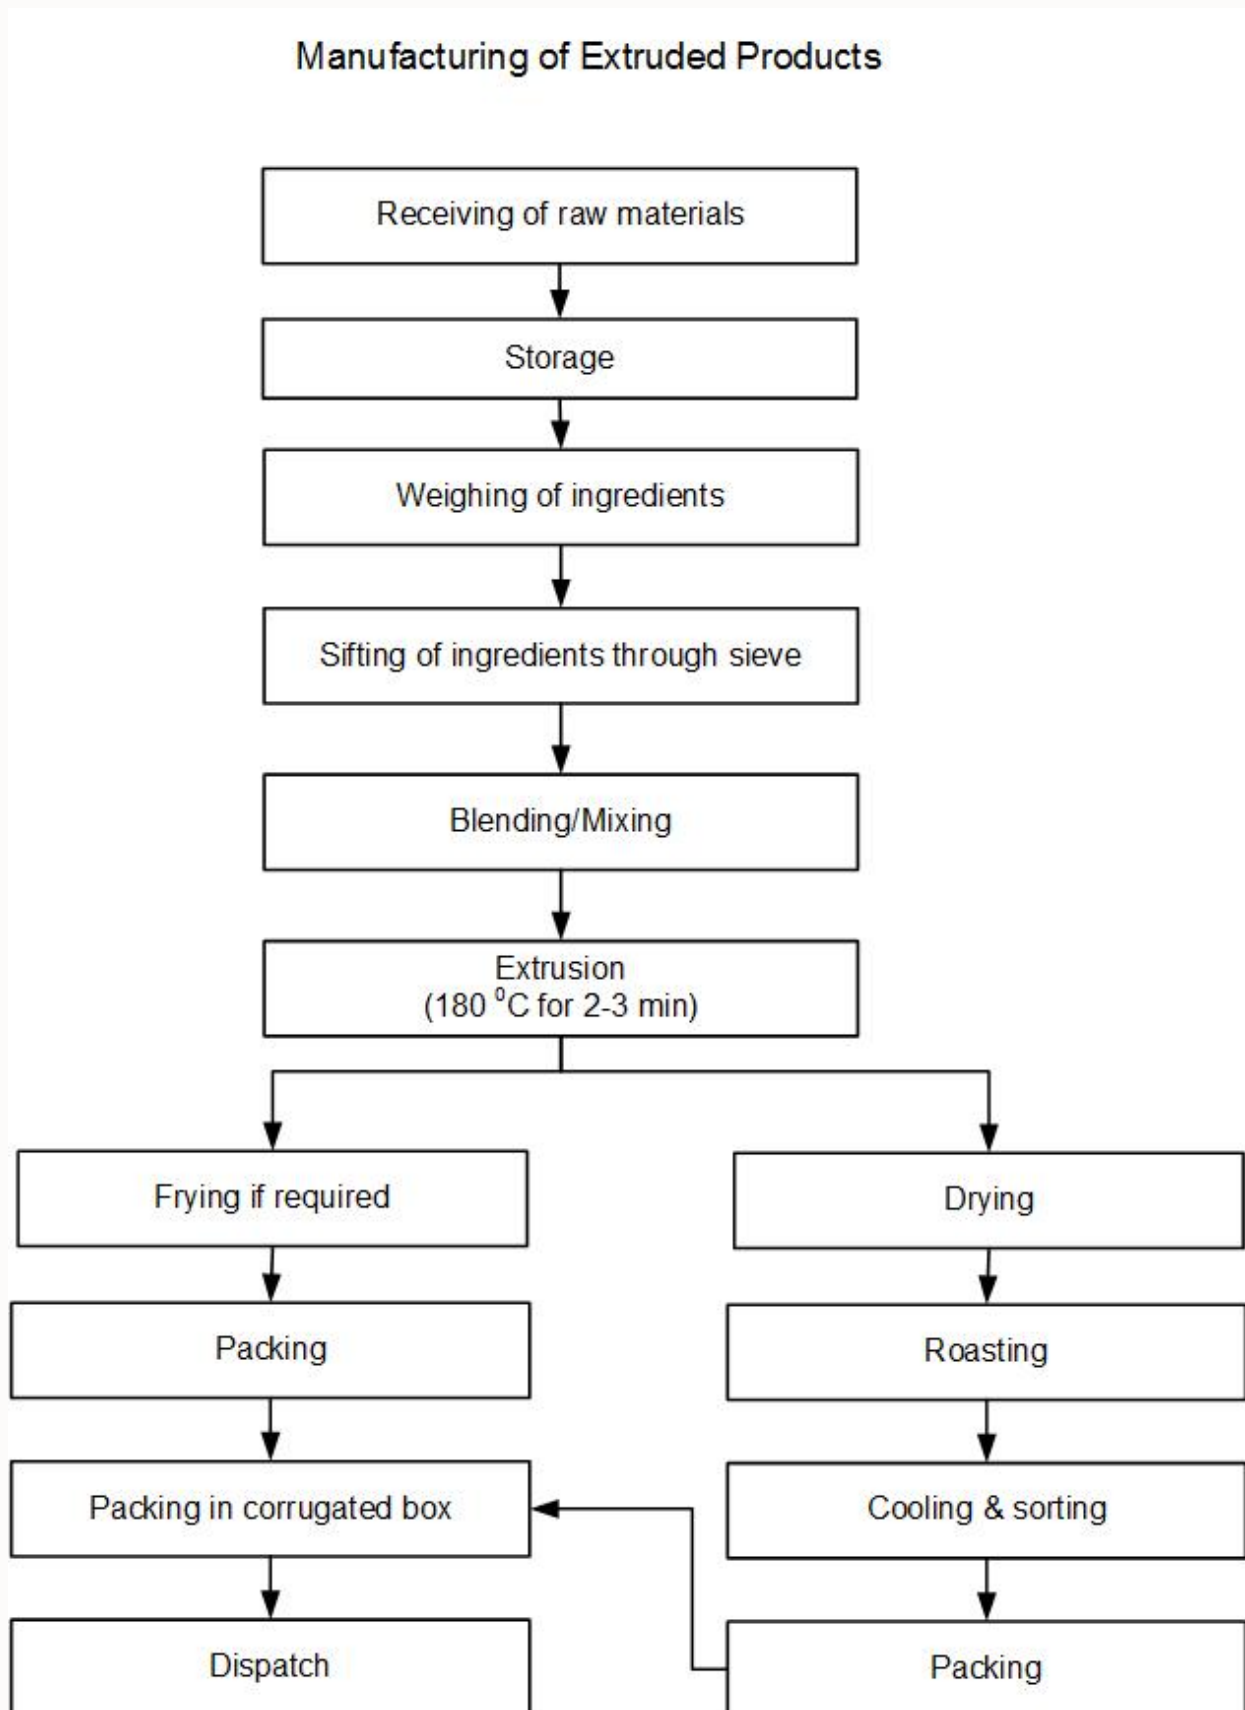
Manufacturing of Extruded Products

Receiving of raw materials

Storage

Weighing of ingredients

Sifting of ingredients through sieve

Blending/Mixing

Extrusion
(180 $^{0}$C for 2-3 min)

Frying if required

Packing

Packing in corrugated box

Dispatch

Drying

Roasting

Cooling & sorting

Packing